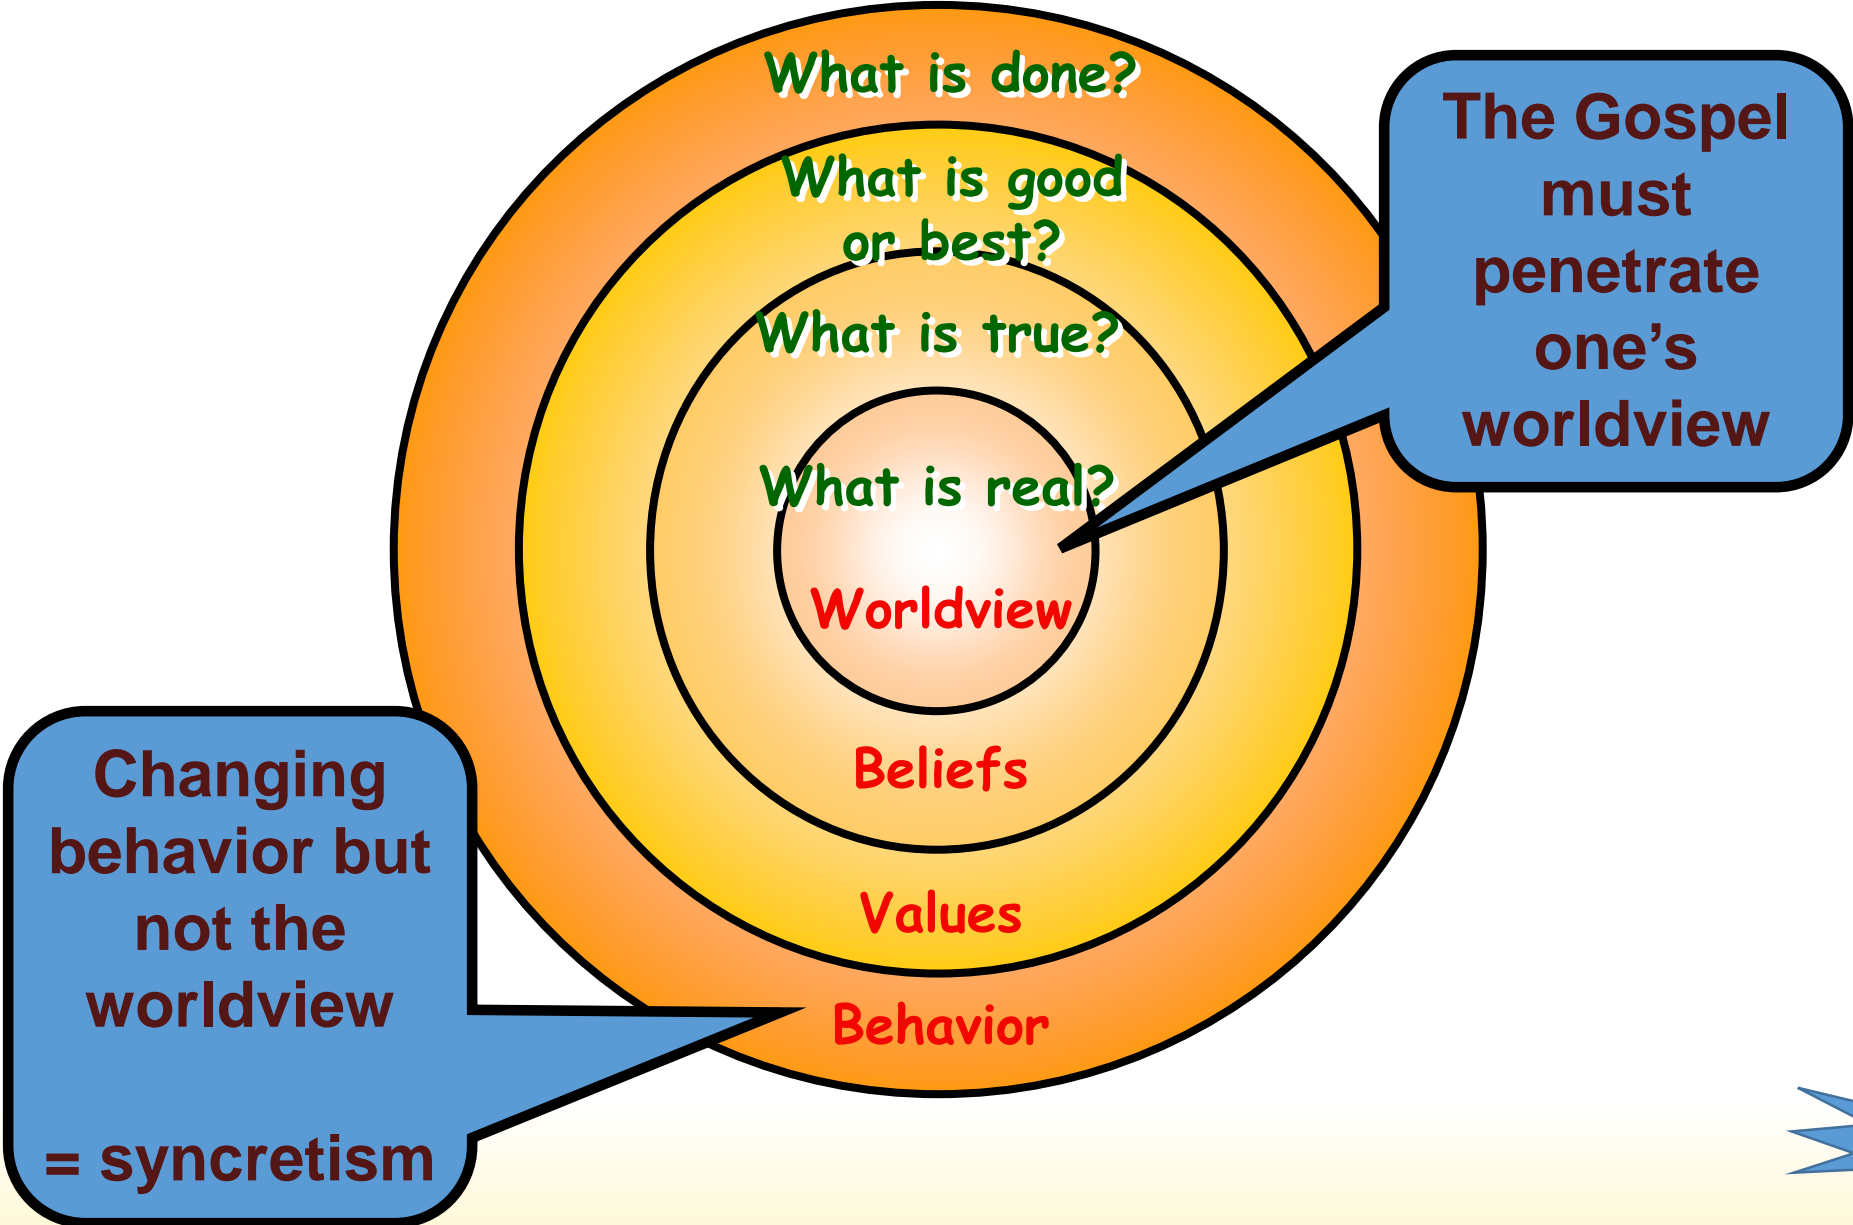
What is done?

What is good or best?

What is true?

What is real?

Worldview

Beliefs

Values

Behavior

The Gospel must penetrate one’s worldview

Changing behavior but not the worldview

= syncretism